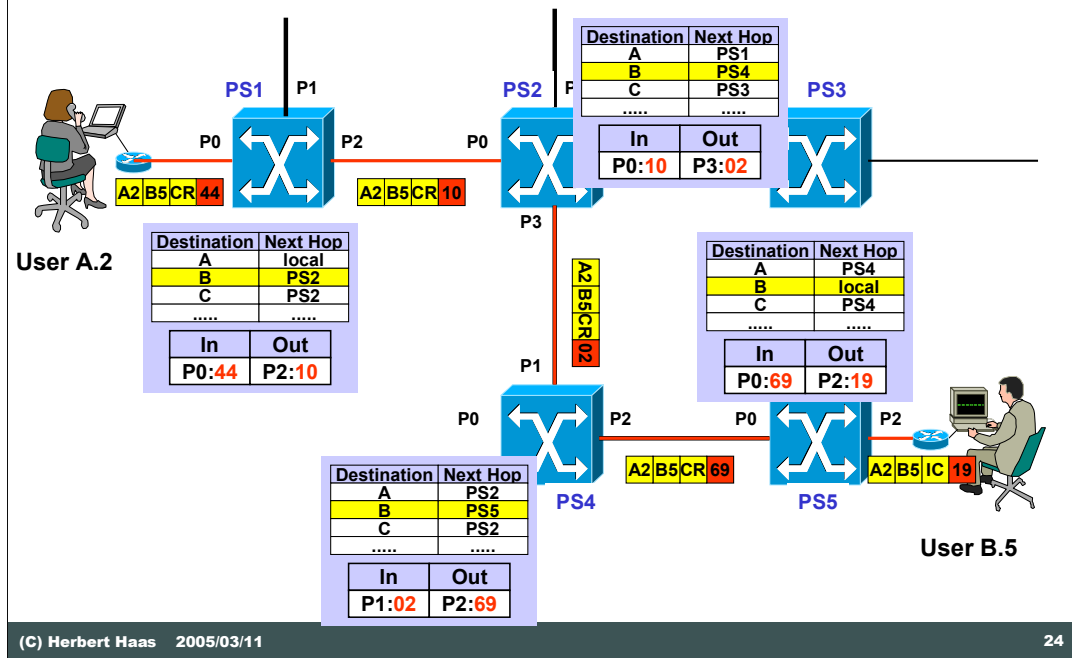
PS1

P1

P0

P2

A2 B5 CR 44

A2 B5 CR 10

User A.2

| Destination | Next Hop |
|---|---|
| A | local |
| B | PS2 |
| C | PS2 |
| ..... | ..... |

| In | Out |
|---|---|
| P0:44 | P2:10 |

PS2

P0

P3

| Destination | Next Hop |
|---|---|
| A | PS1 |
| B | PS4 |
| C | PS3 |
| ..... | ..... |

| In | Out |
|---|---|
| P0:10 | P3:02 |

PS3

A2 B5 CR 02

P1

P0

P2

PS4

| Destination | Next Hop |
|---|---|
| A | PS2 |
| B | PS5 |
| C | PS2 |
| ..... | ..... |

| In | Out |
|---|---|
| P1:02 | P2:69 |

A2 B5 CR 69

| Destination | Next Hop |
|---|---|
| A | PS4 |
| B | local |
| C | PS4 |
| ..... | ..... |

| In | Out |
|---|---|
| P0:69 | P2:19 |

P0

P2

PS5

A2 B5 IC 19

User B.5

(C) Herbert Haas 2005/03/11

24